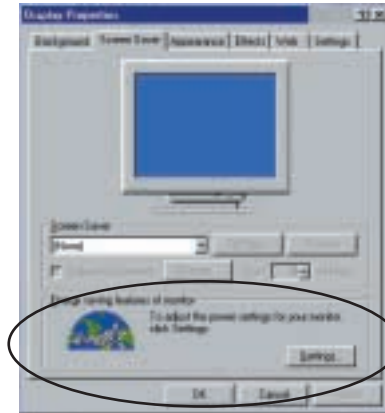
Display Properties

Background | Screen Saver | Appearance | Effects | Web | Settings

Screen Saver
(None)

Energy saving features of monitor
To adjust the power settings for your monitor, click Settings.

Settings...

OK | Cancel